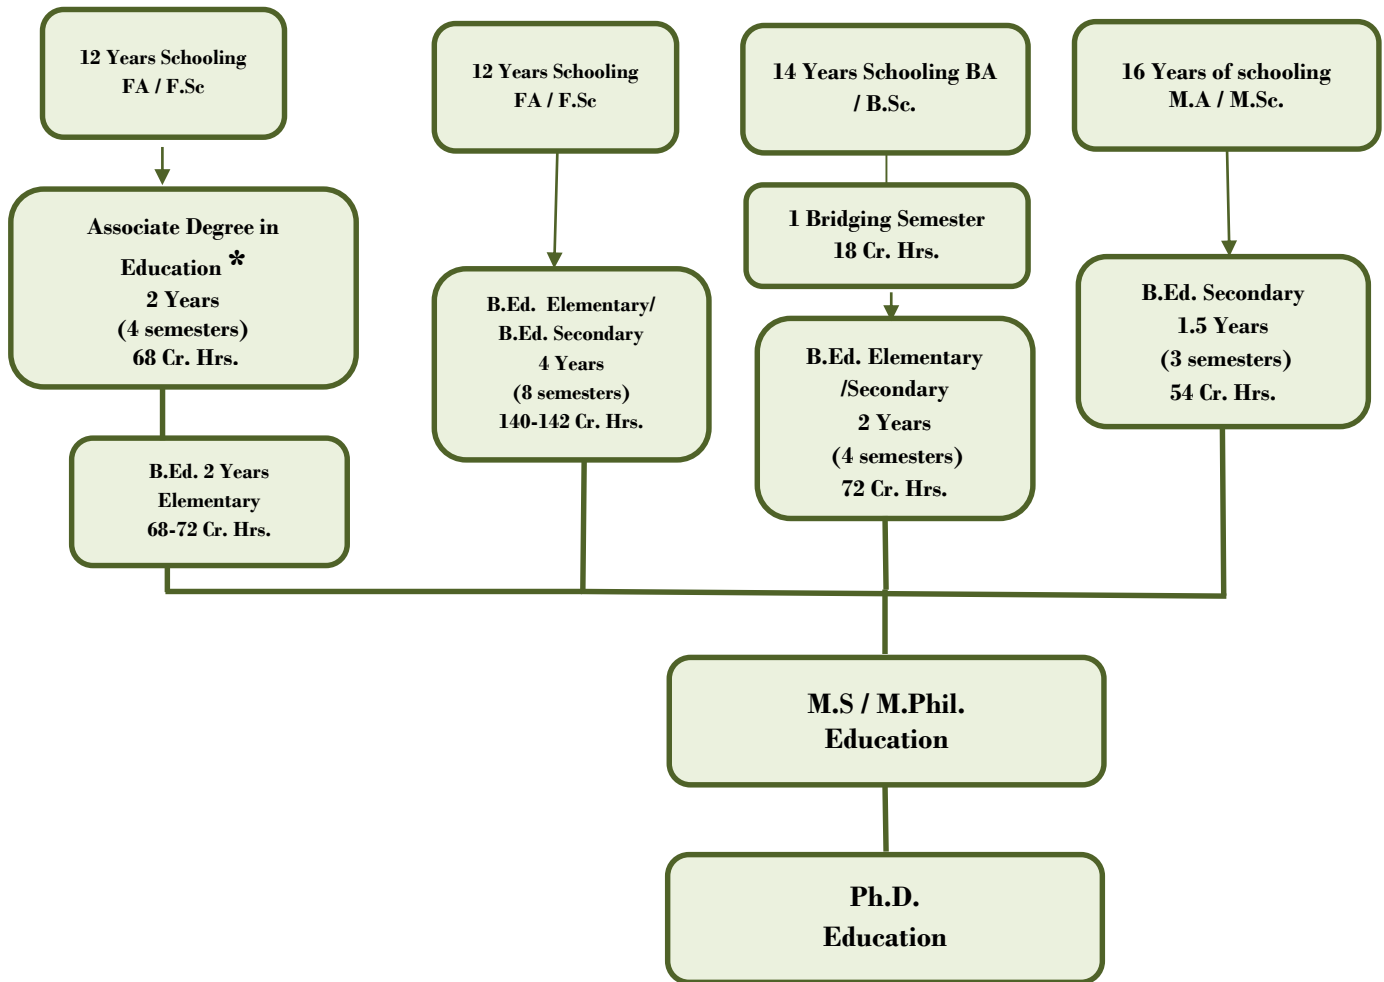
12 Years Schooling
FA / F.Sc

12 Years Schooling
FA / F.Sc

14 Years Schooling BA / B.Sc.

16 Years of schooling
M.A / M.Sc.

Associate Degree in Education *
2 Years
(4 semesters)
68 Cr. Hrs.

B.Ed. Elementary/
B.Ed. Secondary
4 Years
(8 semesters)
140-142 Cr. Hrs.

1 Bridging Semester
18 Cr. Hrs.

B.Ed. Secondary
1.5 Years
(3 semesters)
54 Cr. Hrs.

B.Ed. Elementary /Secondary
2 Years
(4 semesters)
72 Cr. Hrs.

B.Ed. 2 Years
Elementary
68-72 Cr. Hrs.

M.S / M.Phil.
Education

Ph.D.
Education